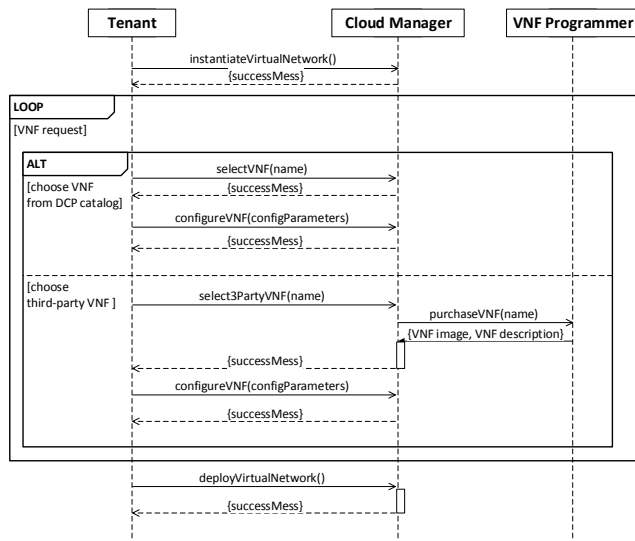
Tenant

Cloud Manager

VNF Programmer

instantiateVirtualNetwork()

{successMess}

LOOP

[VNF request]

ALT

[choose VNF from DCP catalog]

selectVNF(name)

{successMess}

configureVNF(configParameters)

{successMess}

[choose third-party VNF ]

select3PartyVNF(name)

purchaseVNF(name)

{VNF image, VNF description}

{successMess}

configureVNF(configParameters)

{successMess}

deployVirtualNetwork()

{successMess}